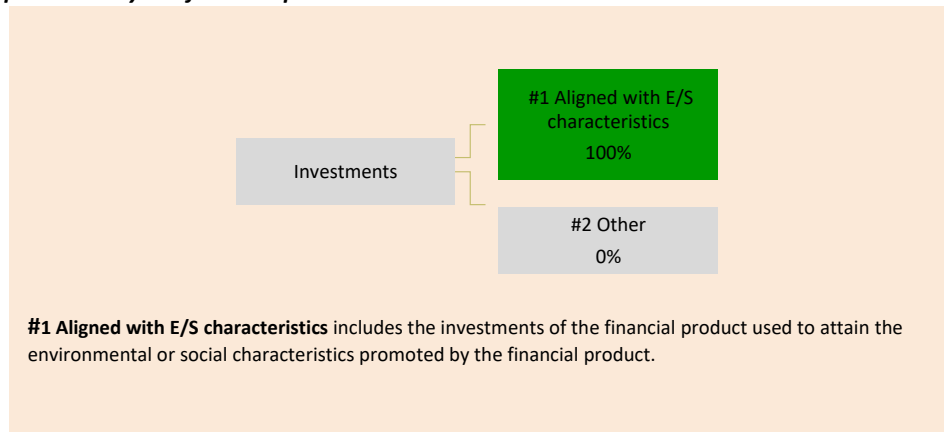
Investments

#1 Aligned with E/S characteristics
100%

#2 Other
0%

**#1 Aligned with E/S characteristics** includes the investments of the financial product used to attain the environmental or social characteristics promoted by the financial product.